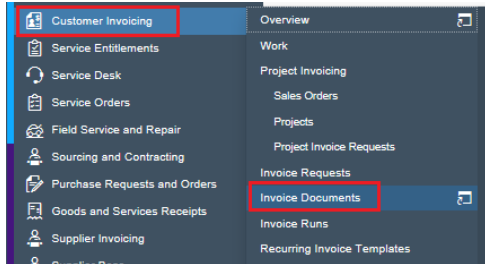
Customer Invoicing
Service Entitlements
Service Desk
Service Orders
Field Service and Repair
Sourcing and Contracting
Purchase Requests and Orders
Goods and Services Receipts
Supplier Invoicing

Overview
Work
Project Invoicing
Sales Orders
Projects
Project Invoice Requests
Invoice Requests
Invoice Documents
Invoice Runs
Recurring Invoice Templates